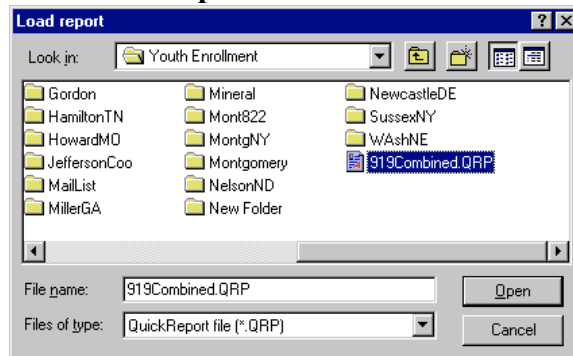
Load report

Look in: Youth Enrollment

Gordon
HamiltonTN
HowardMO
JeffersonCoo
MailList
MillerGA
Mineral
Mont822
MontgNY
Montgomery
NelsonND
New Folder
NewcastleDE
SussexNY
WAshNE
919Combined.QRP

File name: 919Combined.QRP
Files of type: QuickReport file (*.QRP)

Open
Cancel